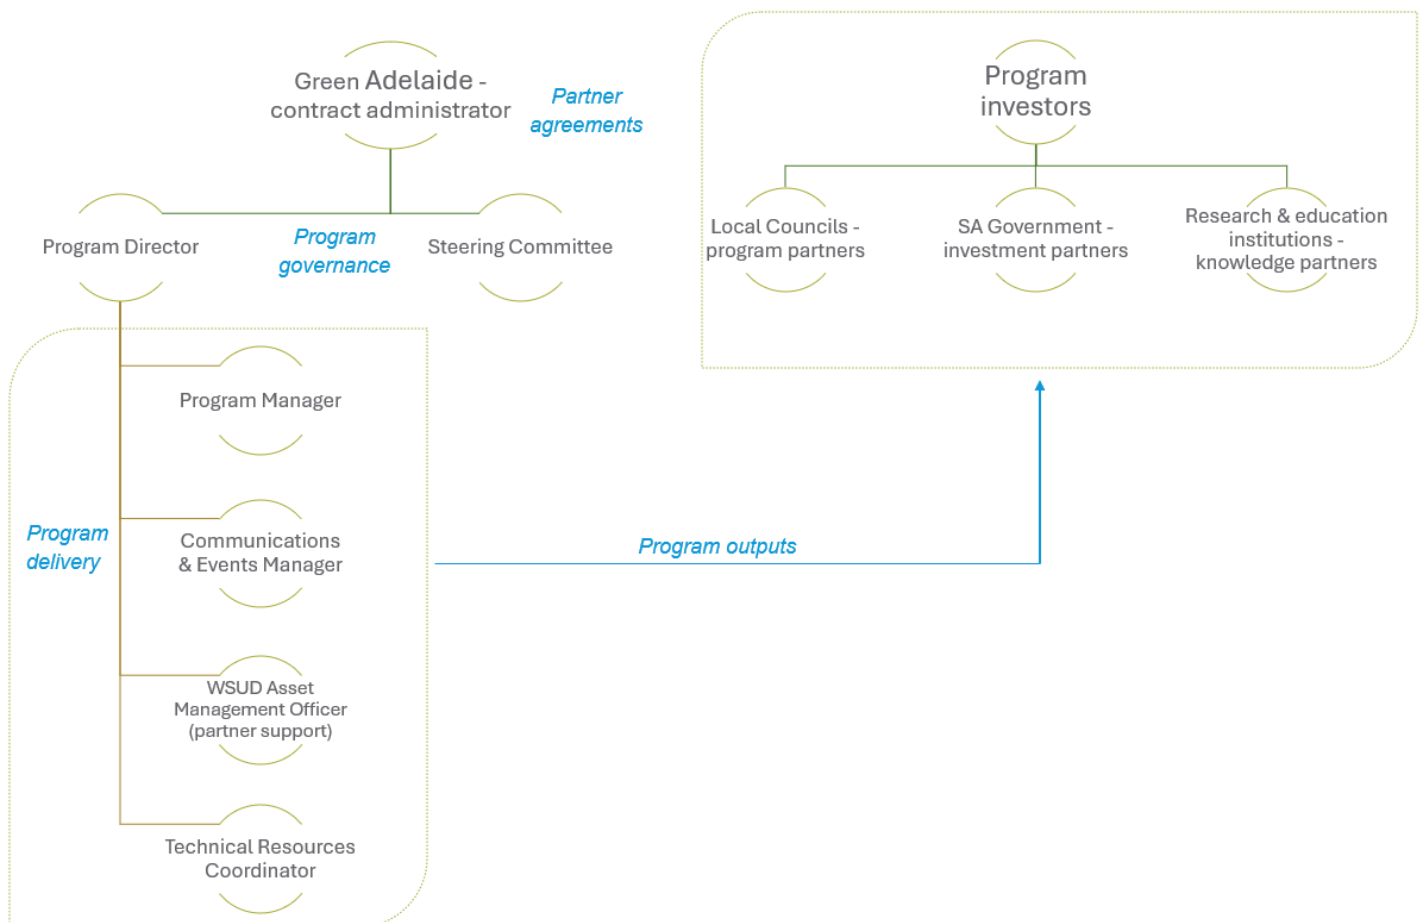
Green Adelaide - contract administrator

Partner agreements

Program investors

Local Councils - program partners

SA Government - investment partners

Research & education institutions - knowledge partners

Program Director

Program governance

Steering Committee

Program Manager

Program delivery

Communications & Events Manager

Program outputs

WSUD Asset Management Officer (partner support)

Technical Resources Coordinator